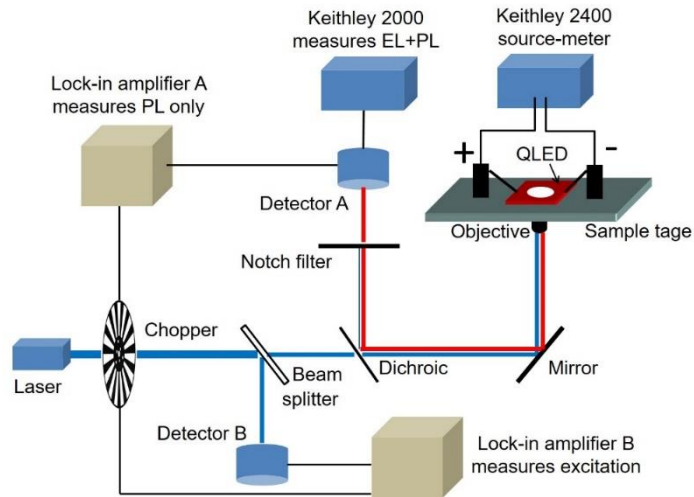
Keithley 2000
measures EL+PL

Keithley 2400
source-meter

Lock-in amplifier A
measures PL only

+

-

QLED

Detector A

Objective

Sample tage

Notch filter

Chopper

Laser

Beam
splitter

Dichroic

Mirror

Detector B

Lock-in amplifier B
measures excitation